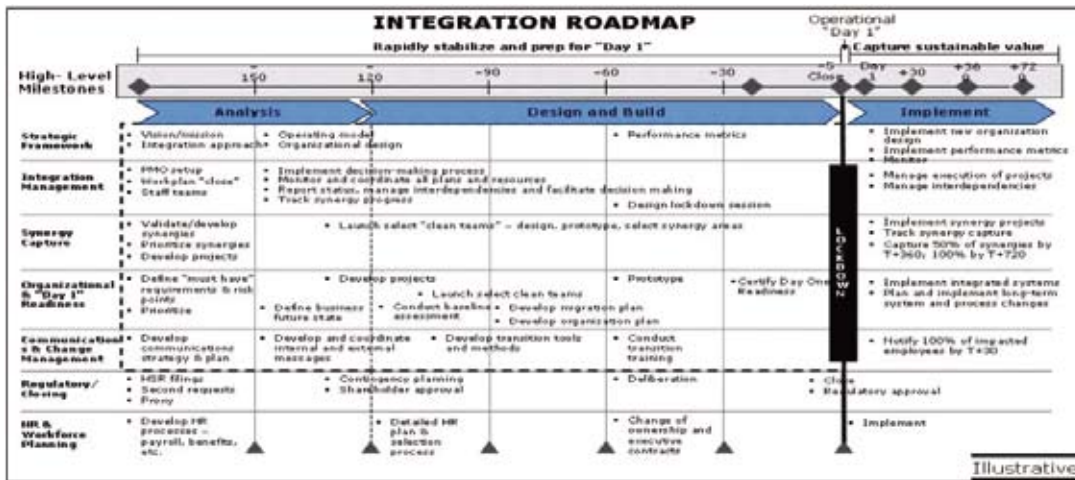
INTEGRATION ROADMAP

Operational "Day 1"

Rapidly stabilize and prep for "Day 1"

Capture sustainable value

High- Level Milestones

150

120

-90

-60

-30

-5 Close

Day 1

+30

+36 0

+72 0

Analysis

Design and Build

Implement

Strategic Framework

• Vision/mission
• Integration approach

• Operating model
• Organizational design

• Performance metrics

• Implement new organization design
• Implement performance metrics
• Monitor

Integration Management

• PMO setup
• Workplan "close"
• Staff teams

• Implement decision-making process
• Monitor and coordinate all plans and resources
• Report status, manage interdependencies and facilitate decision making
• Track synergy progress

• Design lockdown session

• Manage execution of projects
• Manage interdependencies

Synergy Capture

• Validate/develop synergies
• Prioritize synergies
• Develop projects

• Launch select "clean teams" – design, prototype, select synergy areas

• Implement synergy projects
• Track synergy capture
• Capture 50% of synergies by T+360; 100% by T+720

Organizational & "Day 1" Readiness

• Define "must have" requirements & risk points
• Prioritize

• Define business future state

• Develop projects

• Launch select clean teams

• Conduct baseline assessment

• Develop migration plan

• Develop organization plan

• Prototype

• Certify Day One Readiness

• Implement integrated systems
• Plan and implement long-term system and process changes

Communications & Change Management

• Develop communications strategy & plan

• Develop and coordinate internal and external messages

• Develop transition tools and methods

• Conduct transition training

• Notify 100% of impacted employees by T+30

Regulatory/ Closing

• HSR filings
• Second requests
• Proxy

• Contingency planning
• Shareholder approval

• Deliberation

• Close
• Regulatory approval

HR & Workforce Planning

• Develop HR processes – payroll, benefits, etc.

• Detailed HR plan & selection process

• Change of ownership and executive contracts

• Implement

LOCKDOWN

Illustrative